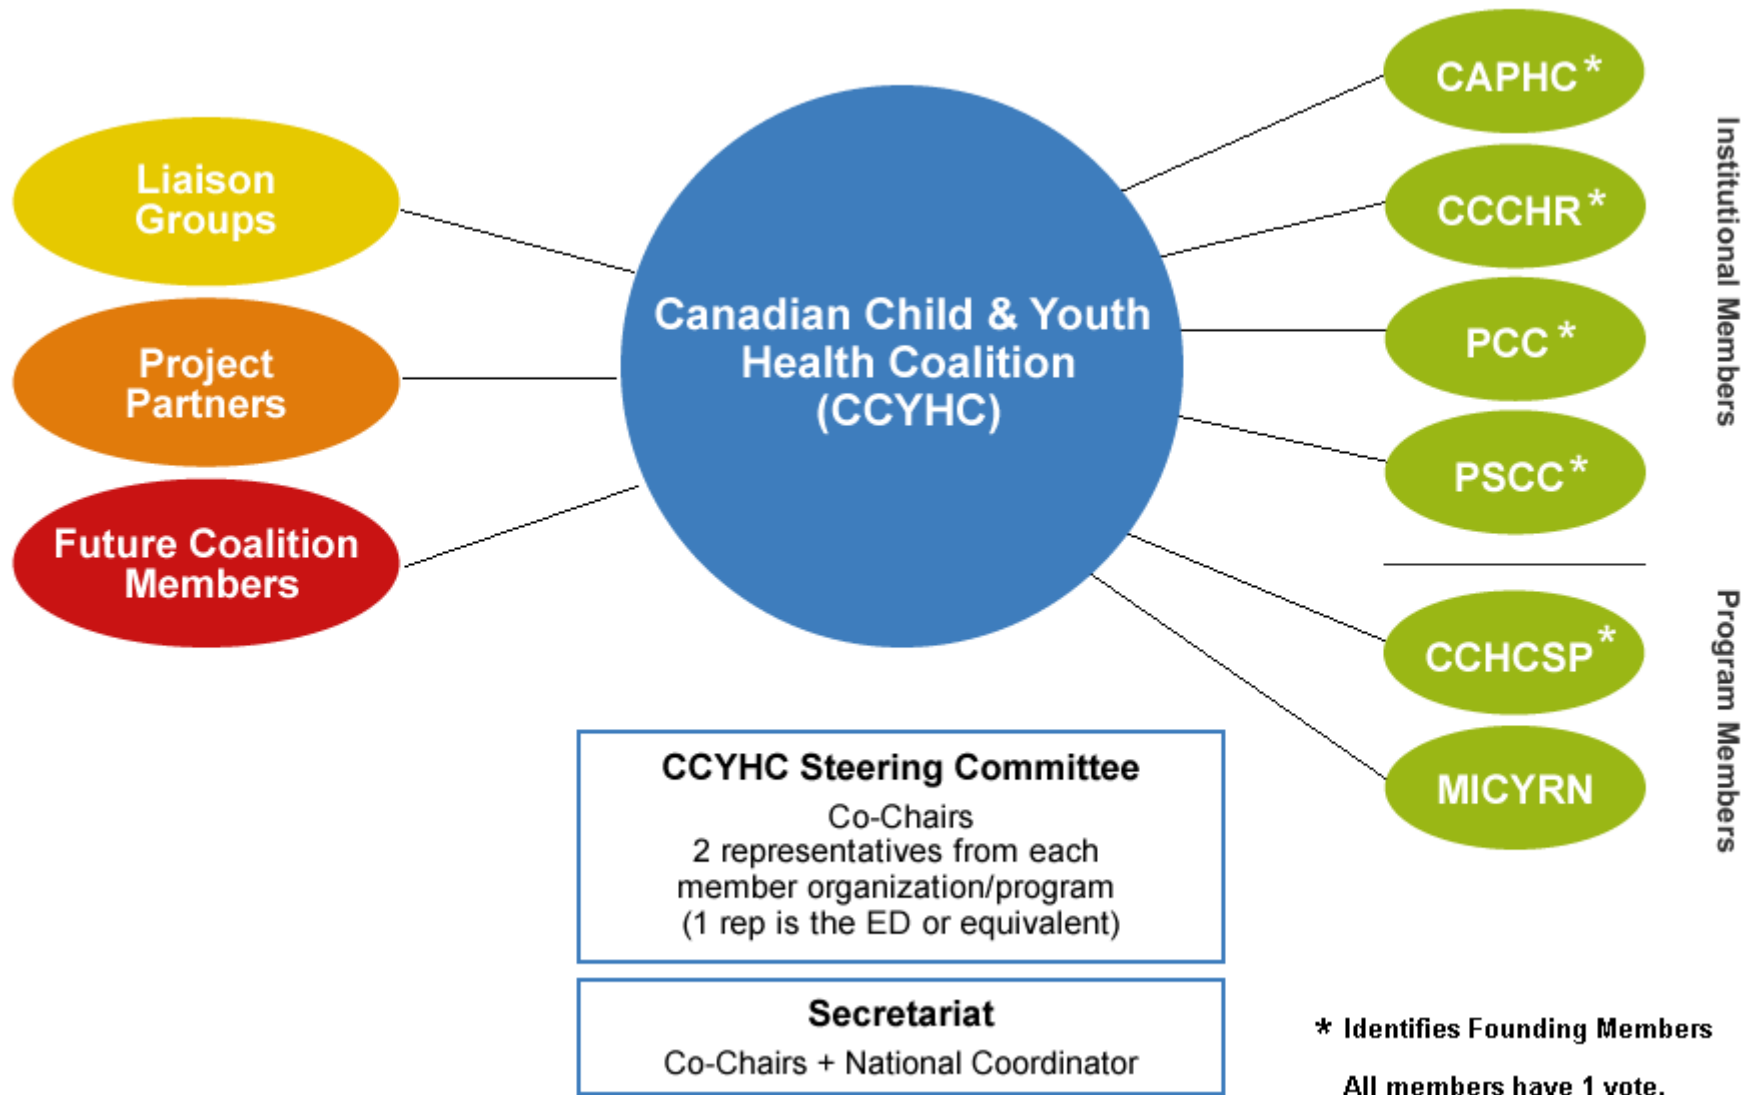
Liaison Groups

Project Partners

Future Coalition Members

Canadian Child & Youth Health Coalition (CCYHC)

CAPHC*

CCCHR*

PCC*

PSCC*

Institutional Members

CCHCSP*

MICYRN

Program Members

CCYHC Steering Committee
Co-Chairs
2 representatives from each member organization/program
(1 rep is the ED or equivalent)

Secretariat
Co-Chairs + National Coordinator

* Identifies Founding Members

All members have 1 vote.